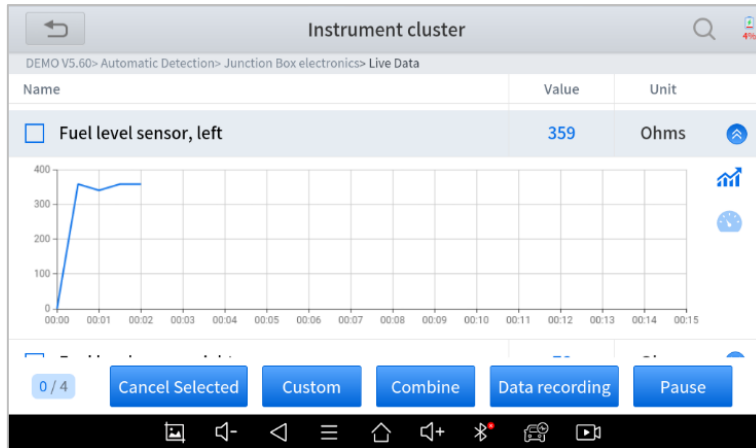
Instrument cluster

4%

DEMO V5.60> Automatic Detection> Junction Box electronics> Live Data

| Name | Value | Unit |
|---|---|---|
| Fuel level sensor, left | 359 | Ohms |

400
300
200
100
0
00:00 00:01 00:02 00:03 00:04 00:05 00:06 00:07 00:08 00:09 00:10 00:11 00:12 00:13 00:14 00:15

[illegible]

0 / 4
Cancel Selected
Custom
Combine
Data recording
Pause